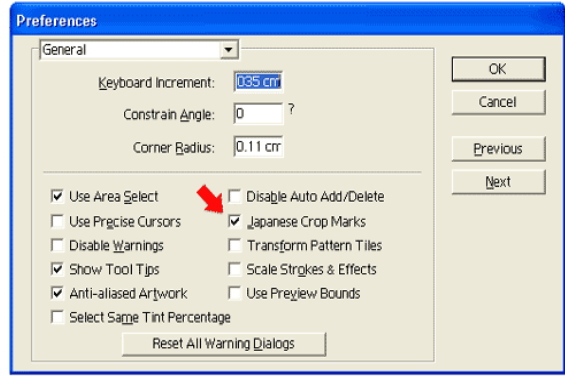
Preferences

General

Keyboard Increment: 035 cm

Constrain Angle: 0 °

Corner Radius: 0.11 cm

OK

Cancel

Previous

Next

Use Area Select

Use Precise Cursors

Disable Warnings

Show Tool Tips

Anti-aliased Artwork

Select Same Tint Percentage

Disable Auto Add/Delete

Japanese Crop Marks

Transform Pattern Tiles

Scale Strokes & Effects

Use Preview Bounds

Reset All Warning Dialogs